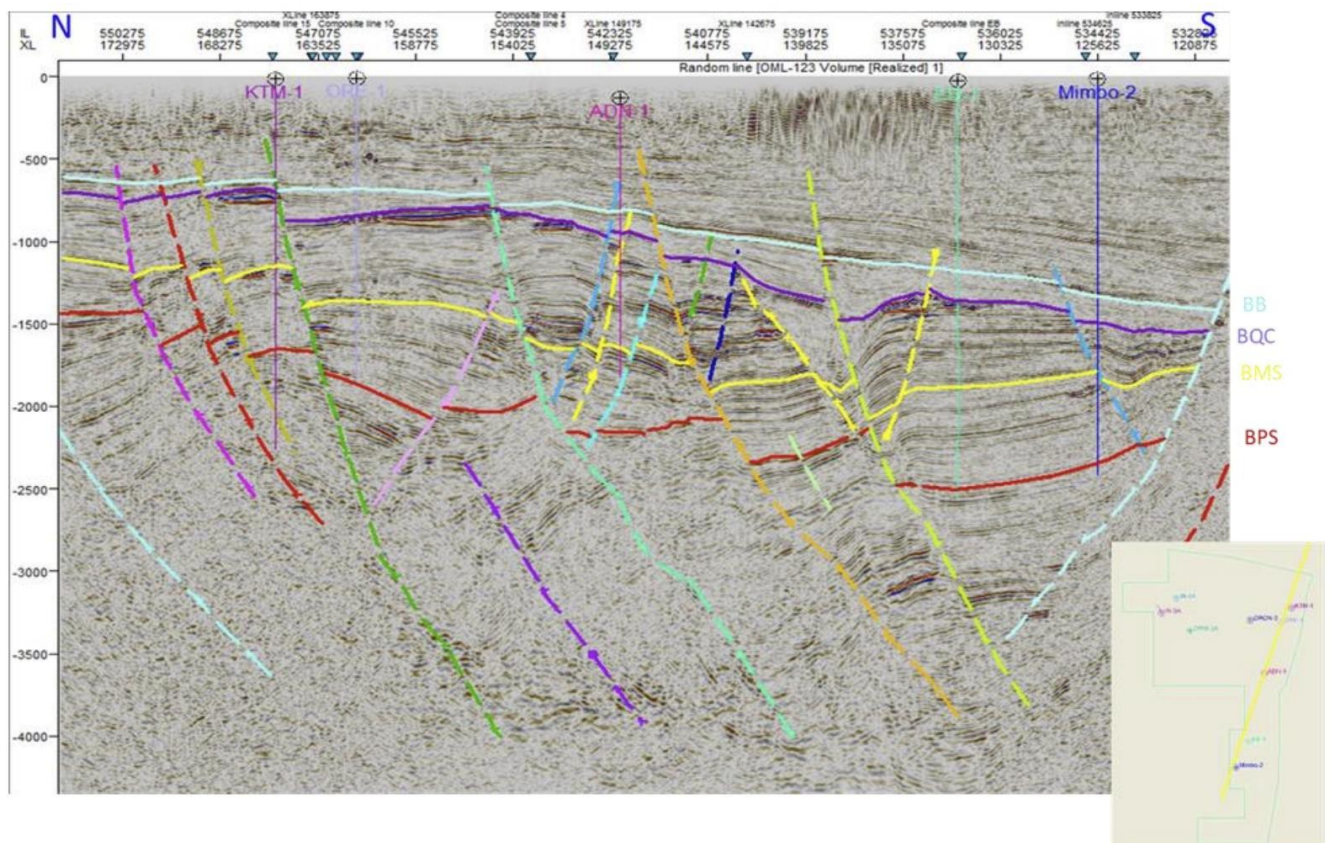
N

IL 550275 548675 547075 545525 543925 542325 540775 539175 537575 536025 534425 532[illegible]
XL 172975 168275 163525 158775 154025 149275 144575 139825 135075 130325 125625 120875

XLine 163875
Composite line 15
Composite line 10
Composite line 4
Composite line 5
XLine 149175
XLine 142675
Composite line EB
Inline 534625
Inline 533825

S

Random line [OML-123 Volume [Realized] 1]

KTM-1
ORP-1
ADN-1
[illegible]
Mimbo-2

0
-500
-1000
-1500
-2000
-2500
-3000
-3500
-4000

BB
BQC
BMS
BPS

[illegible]
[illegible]
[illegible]
ORON-3
KTM-1
ADN-1
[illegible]
Mimbo-2